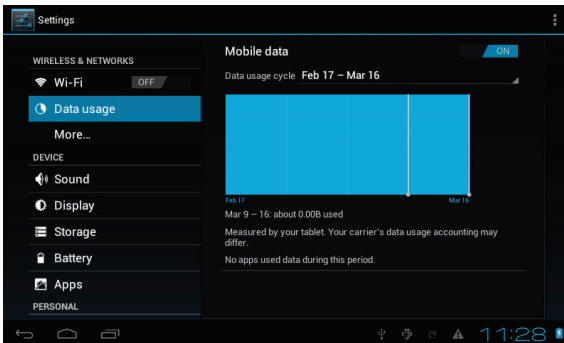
Settings

WIRELESS & NETWORKS
Wi-Fi OFF
Data usage
More...
DEVICE
Sound
Display
Storage
Battery
Apps
PERSONAL

Mobile data ON
Data usage cycle Feb 17 – Mar 16

Feb 17
Mar 16

Mar 9 – 16: about 0.00B used

Measured by your tablet. Your carrier's data usage accounting may differ.

No apps used data during this period.

11:28